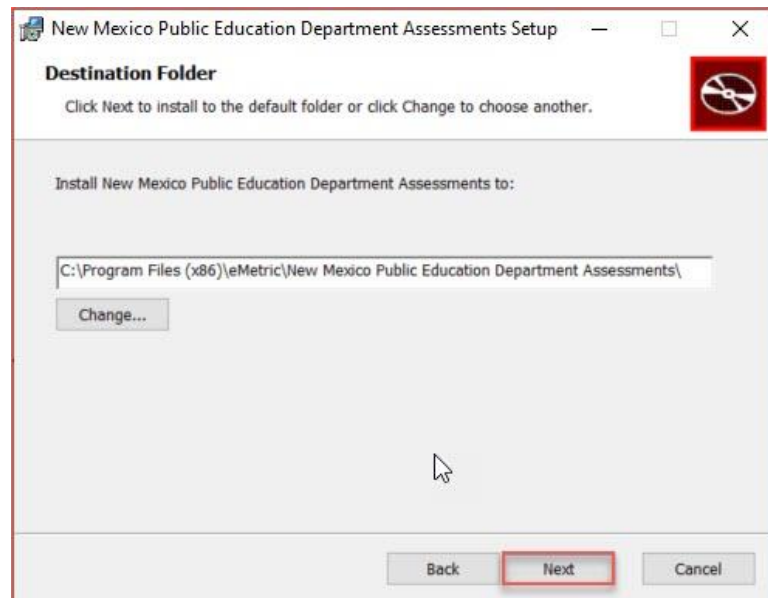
New Mexico Public Education Department Assessments Setup

Destination Folder

Click Next to install to the default folder or click Change to choose another.

Install New Mexico Public Education Department Assessments to:

C:\Program Files (x86)\eMetric\New Mexico Public Education Department Assessments\

Change...

Back

Next

Cancel